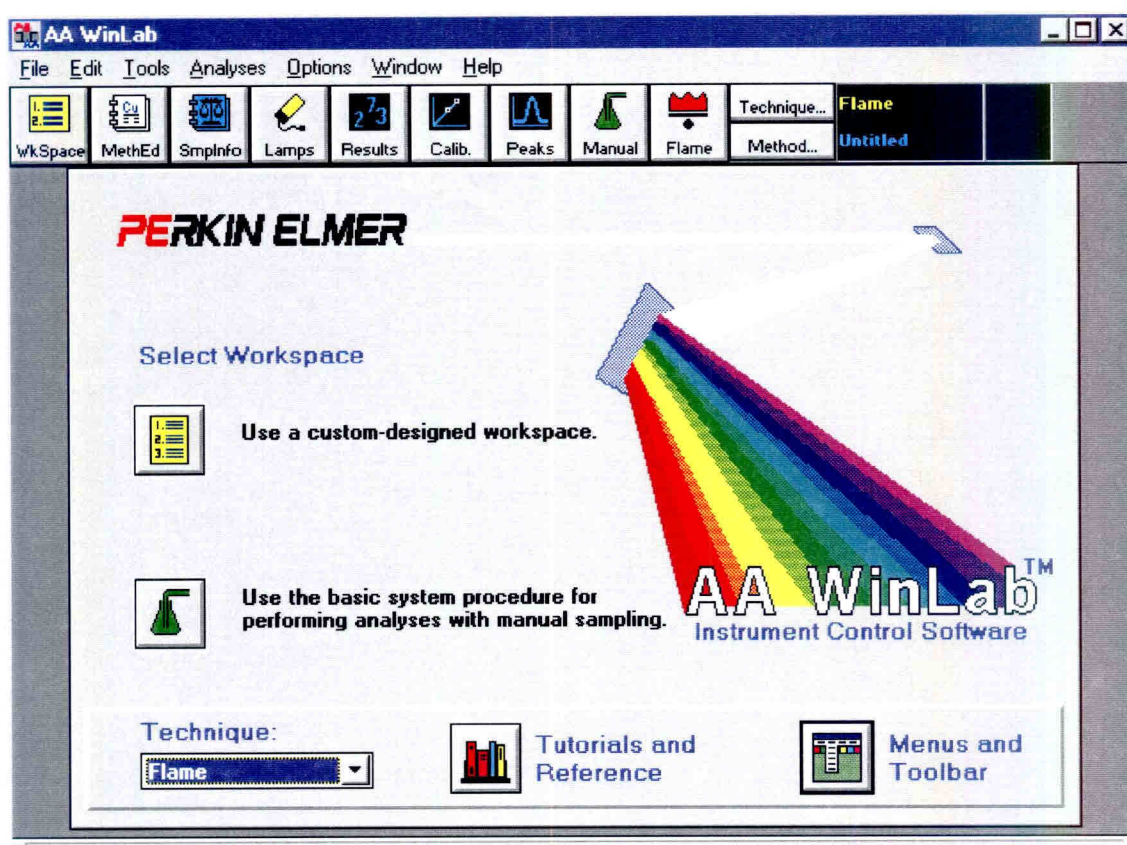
AA WinLab

File Edit Tools Analyses Options Window Help

WkSpace MethEd SmplInfo Lamps Results Calib. Peaks Manual Flame Technique... Method... Flame Untitled

PERKIN ELMER

Select Workspace

Use a custom-designed workspace.

Use the basic system procedure for performing analyses with manual sampling.

AA WinLab™

Instrument Control Software

Technique:

Flame

Tutorials and Reference

Menus and Toolbar